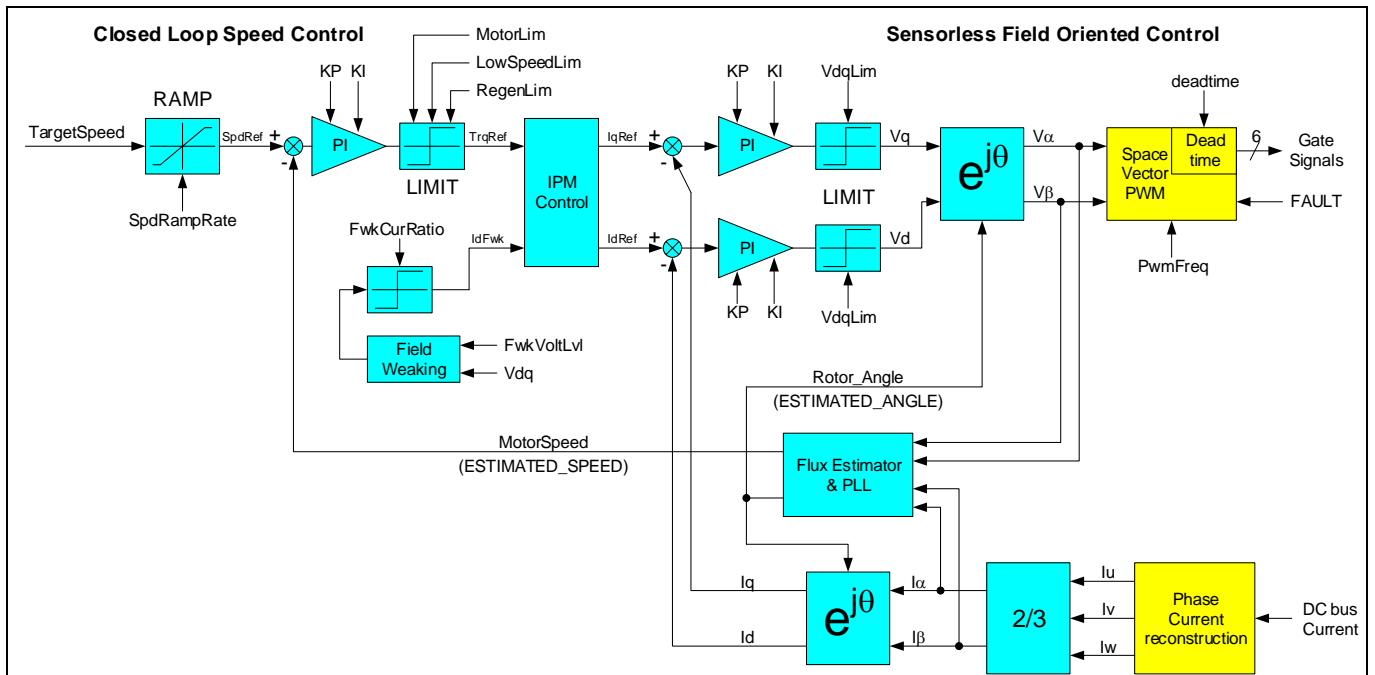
Closed Loop Speed Control

Sensorless Field Oriented Control

MotorLim
LowSpeedLim
RegenLim
KP KI
RAMP
TargetSpeed
SpdRef
+
-
PI
LIMIT
TrqRef
SpdRampRate
IPM Control
IqRef
IdRef
+
-
+
-
KP KI
PI
VdqLim
Vq
LIMIT
PI
Vd
KP KI
VdqLim
$e^{j\theta}$
Vα
Vβ
deadtime
Space Vector PWM
Dead time
6
Gate Signals
FAULT
PwmFreq
FwkCurRatio
IdFwk
Field Weaking
FwkVoltLvl
Vdq
Rotor_Angle
(ESTIMATED_ANGLE)
MotorSpeed
(ESTIMATED_SPEED)
Flux Estimator & PLL
Iq
Id
$e^{j\theta}$
Iα
Iβ
2/3
Iu
Iv
Iw
Phase Current reconstruction
DC bus Current